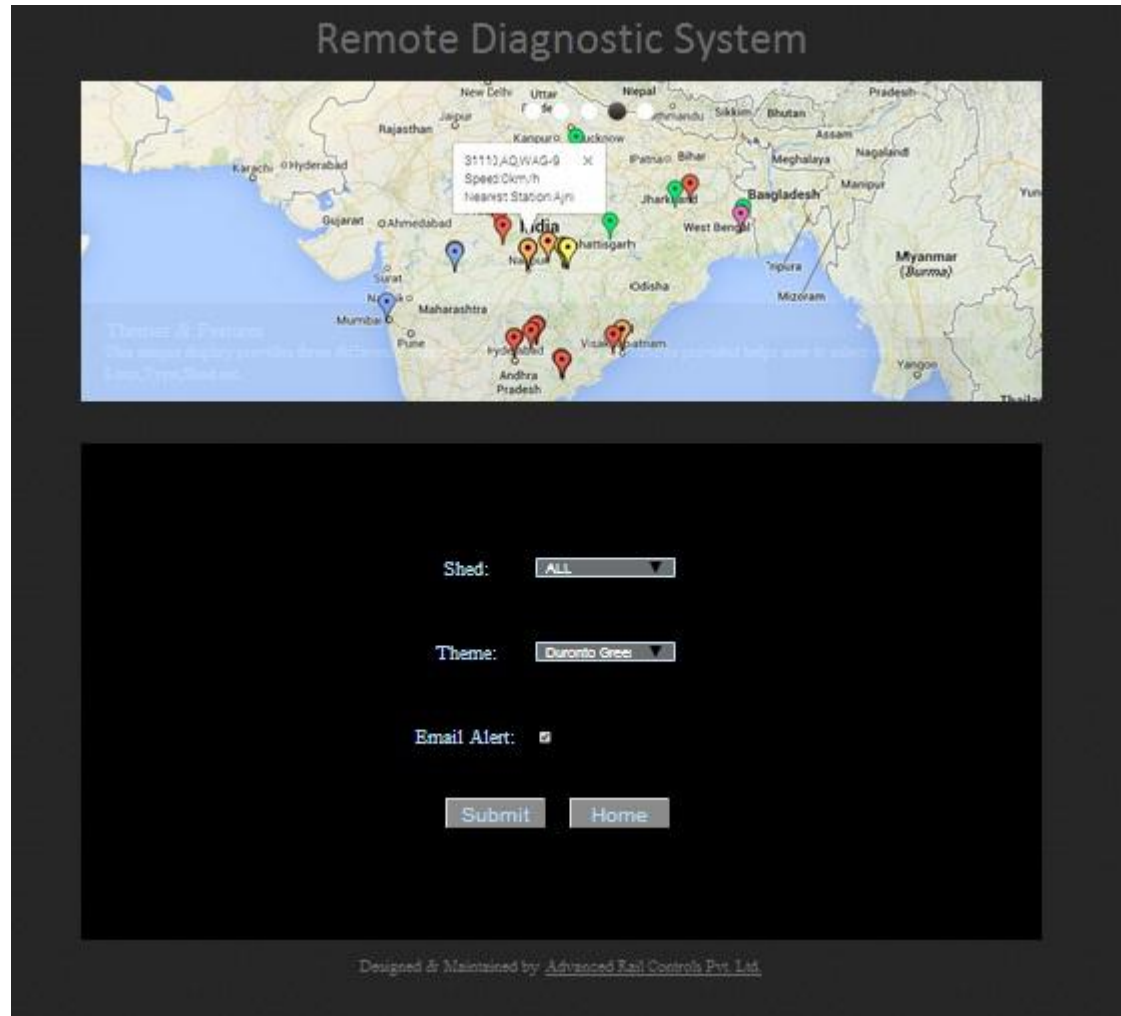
Remote Diagnostic System

New Delhi Uttar Pradesh Nepal Kathmandu Sikkim Bhutan Pradesh Jaipur Rajasthan Kanpur Lucknow Assam Karachi Hyderabad Patna Bihar Meghalaya Nagaland Manipur Jharkhand Bangladesh Gujarat Ahmedabad India West Bengal Nagpur Chhattisgarh Tripura Myanmar (Burma) Surat Odisha Nashik Mizoram Maharashtra Mumbai Pune Hyderabad Visakhapatnam Andhra Pradesh Yangon Thai

31113,AQ,WAG-9 ×
Speed:0km/h
Nearest Station:Ajni

Themes & Features
This unique display provides three different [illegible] provided helps user to select Loco,Type,Shed etc.

Shed: ALL

Theme: Duronto Gree

Email Alert:

Submit Home

Designed & Maintained by Advanced Rail Controls Pvt. Ltd.